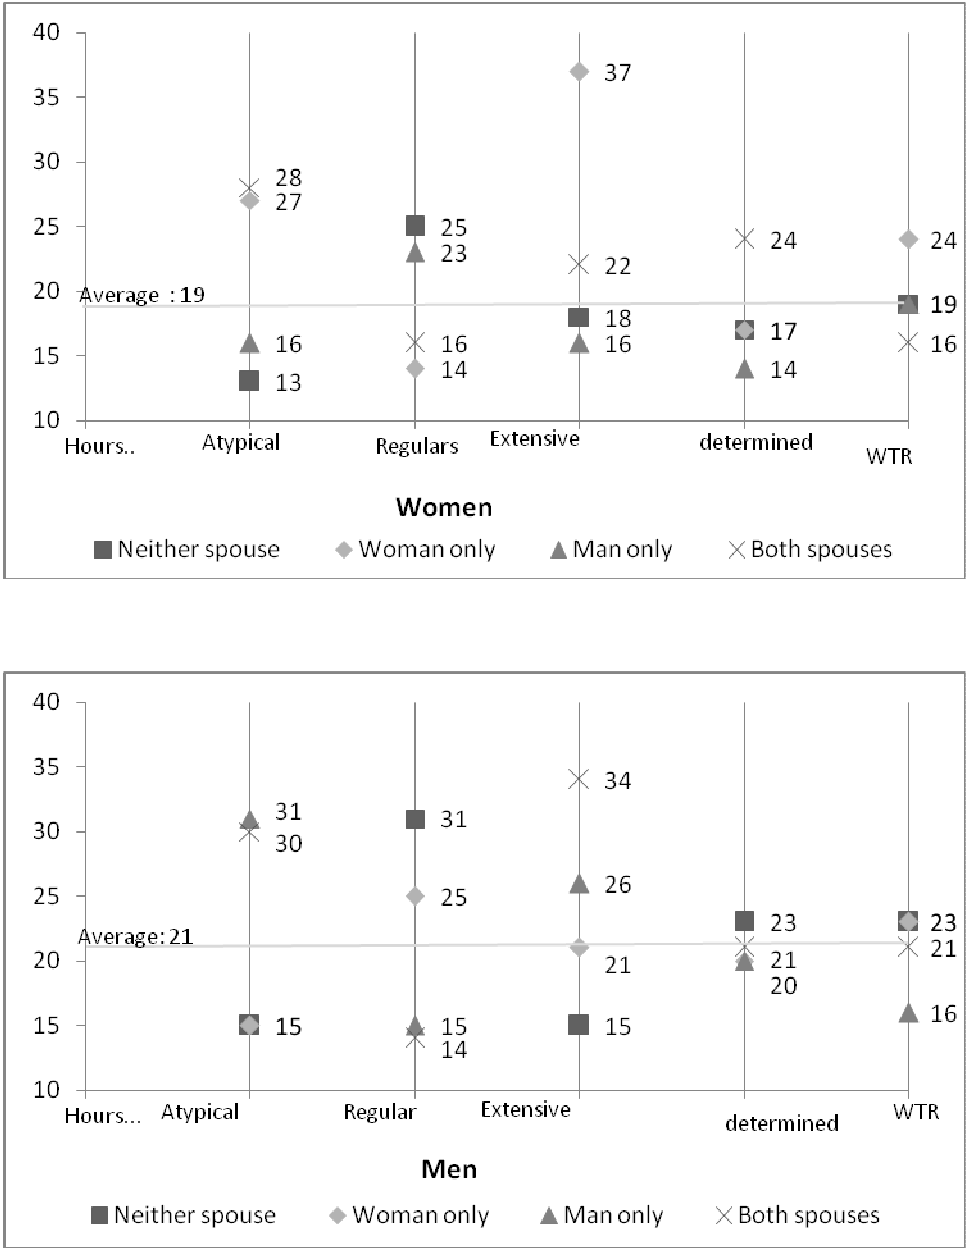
40
35
30
25
20
15
10

Average : 19

28
27
16
13
25
23
16
14
37
22
18
16
24
17
14
24
19
16

Hours.. Atypical Regulars Extensive determined WTR

Women

■ Neither spouse ◆ Woman only ▲ Man only × Both spouses

40
35
30
25
20
15
10

Average: 21

31
30
15
31
25
15
14
34
26
21
15
23
21
20
23
21
16

Hours... Atypical Regular Extensive determined WTR

Men

■ Neither spouse ◆ Woman only ▲ Man only × Both spouses